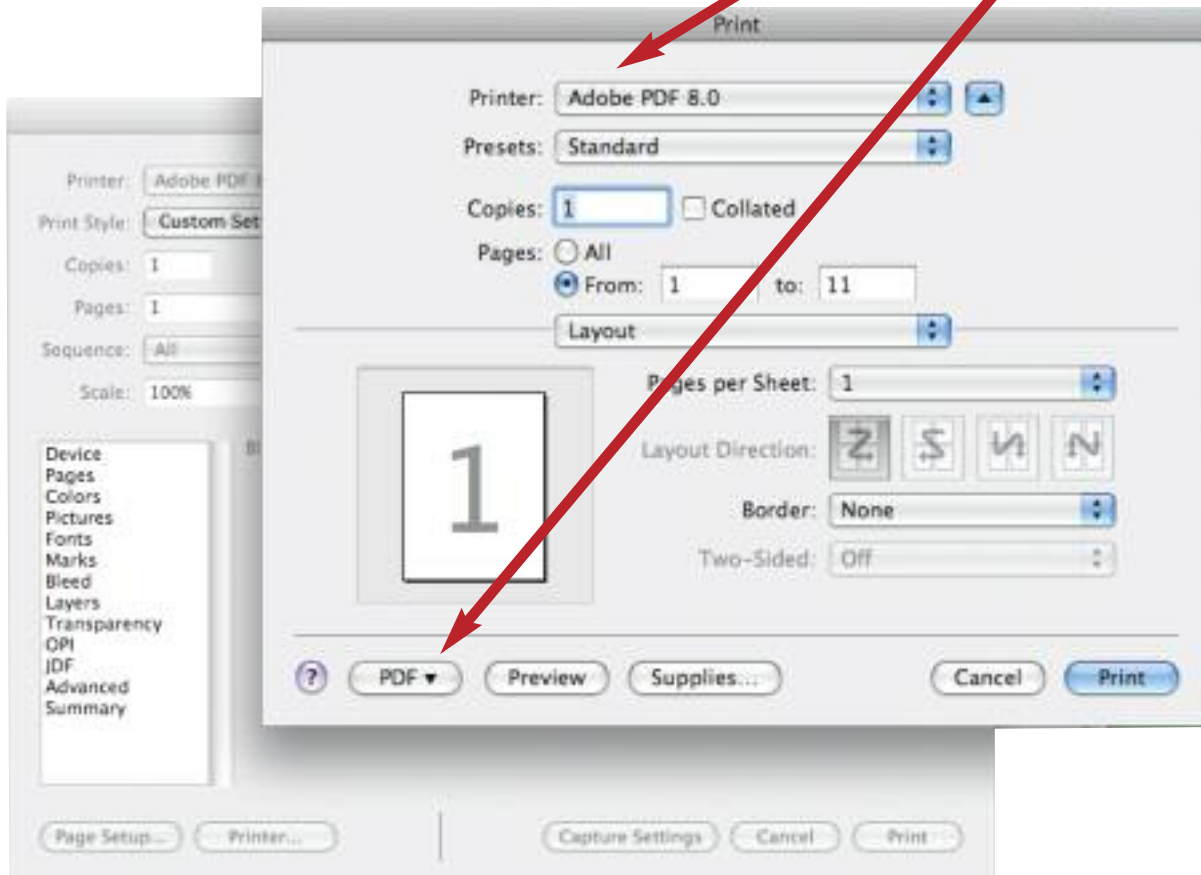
Printer: Adobe PDF
Print Style: Custom Set
Copies: 1
Pages: 1
Sequence: All
Scale: 100%

Device
Pages
Colors
Pictures
Fonts
Marks
Bleed
Layers
Transparency
OPI
JDF
Advanced
Summary

Bl

Page Setup... Printer... Capture Settings Cancel Print

Print

Printer: Adobe PDF 8.0
Presets: Standard
Copies: 1 Collated
Pages: All
From: 1 to: 11
Layout

1

Pages per Sheet: 1
Layout Direction:
Border: None
Two-Sided: Off

? PDF ▾ Preview Supplies... Cancel Print